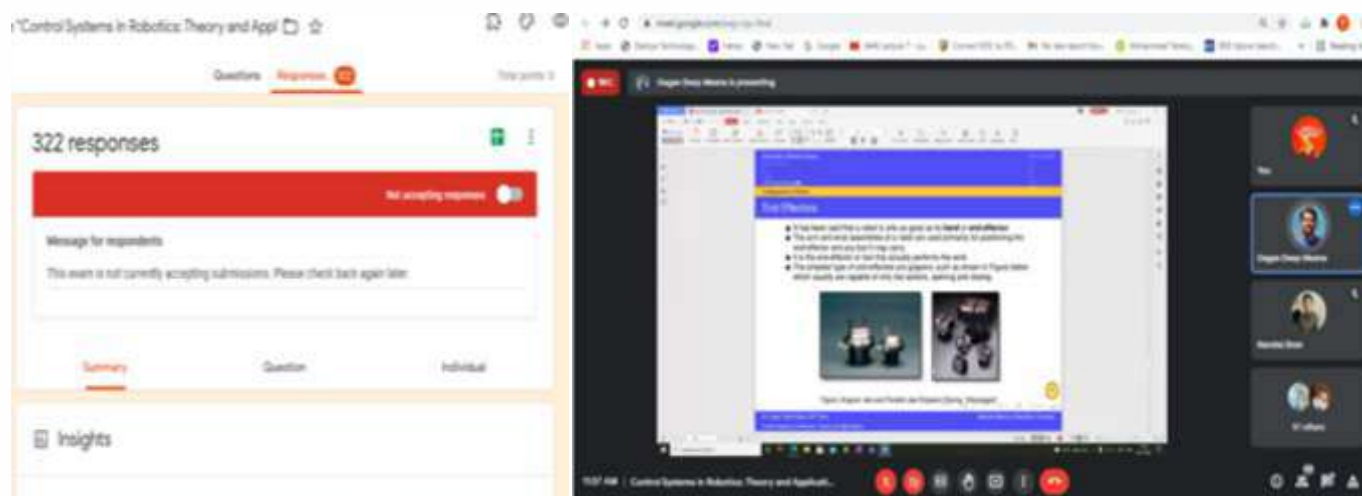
"Control Systems in Robotics: Theory and Appl

Questions Responses 322 Total points: 0

322 responses

Not accepting responses

Message for respondents

This exam is not currently accepting submissions. Please check back again later.

Summary Question Individual

Insights

meet.google.com

REC Dagan Deep Mishra is presenting

End Effectors

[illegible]

You

Dagan Deep Mishra

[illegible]

61 others

Control Systems in Robotics: Theory and Applicati...